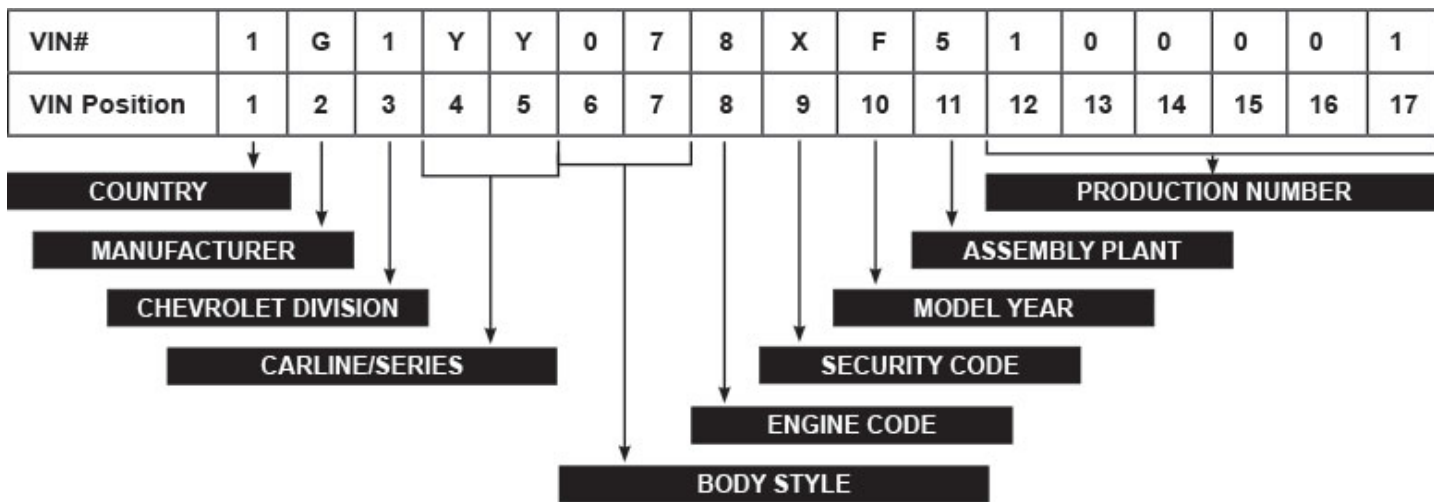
| VIN# | 1 | G | 1 | Y | Y | 0 | 7 | 8 | X | F | 5 | 1 | 0 | 0 | 0 | 0 | 1 |
|---|---|---|---|---|---|---|---|---|---|---|---|---|---|---|---|---|---|
| VIN Position | 1 | 2 | 3 | 4 | 5 | 6 | 7 | 8 | 9 | 10 | 11 | 12 | 13 | 14 | 15 | 16 | 17 |

COUNTRY

MANUFACTURER

CHEVROLET DIVISION

CARLINE/SERIES

BODY STYLE

ENGINE CODE

SECURITY CODE

MODEL YEAR

ASSEMBLY PLANT

PRODUCTION NUMBER